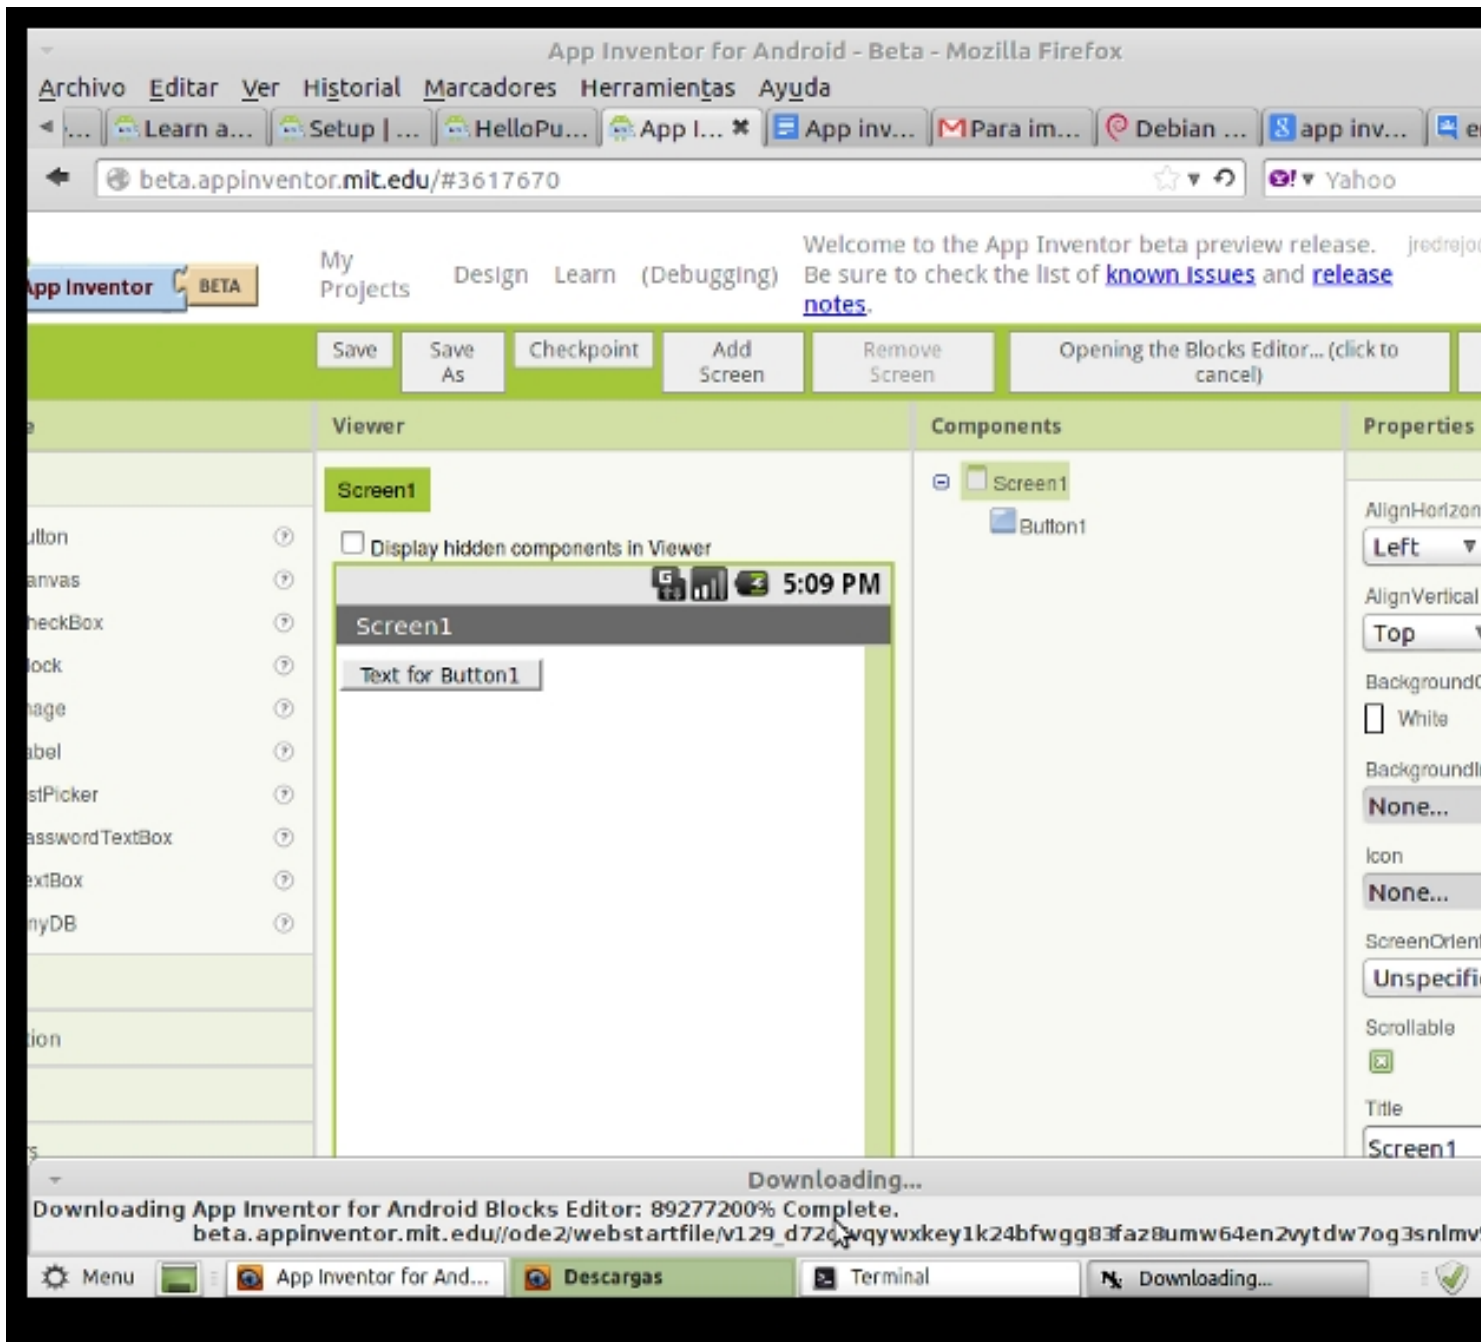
App Inventor for Android - Beta - Mozilla Firefox

Archivo Editar Ver Historial Marcadores Herramientas Ayuda

... Learn a... Setup | ... HelloPu... App I... App inv... Para im... Debian ... app inv...

beta.appinventor.mit.edu/#3617670

Yahoo

App Inventor BETA

My Projects Design Learn (Debugging)

Welcome to the App Inventor beta preview release. Be sure to check the list of known issues and release notes.

jredrejo

Save | Save As | Checkpoint | Add Screen | Remove Screen | Opening the Blocks Editor... (click to cancel)

Viewer

Components

Properties

Screen1

Display hidden components in Viewer

5:09 PM

Screen1

Text for Button1

Screen1

Button1

utton
anvas
heckBox
lock
nage
abel
stPicker
asswordTextBox
extBox
nyDB

ion

AlignHorizon
Left
AlignVertical
Top
BackgroundC
White
BackgroundI
None...
Icon
None...
ScreenOrient
Unspecifi
Scrollable
Title
Screen1

Downloading...

Downloading App Inventor for Android Blocks Editor: 89277200% Complete.
beta.appinventor.mit.edu//ode2/webstartfile/v129_d72c wqywxkey1k24bfwgg83faz8umw64en2vytdw7og3snlmv

Menu | App Inventor for And... | Descargas | Terminal | Downloading...